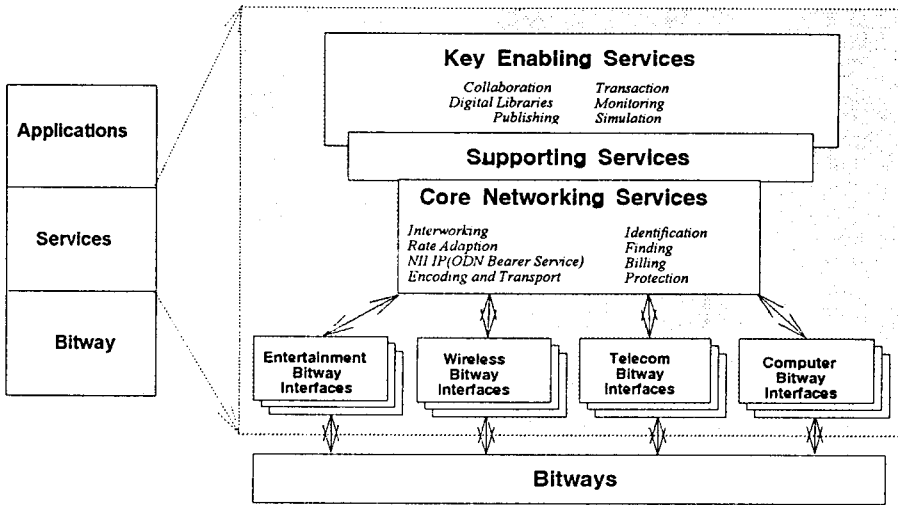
Applications

Services

Bitway

Key Enabling Services

Collaboration
Digital Libraries
Publishing

Transaction
Monitoring
Simulation

Supporting Services

Core Networking Services

Interworking
Rate Adaption
NII IP(ODN Bearer Service)
Encoding and Transport

Identification
Finding
Billing
Protection

Entertainment Bitway Interfaces

Wireless Bitway Interfaces

Telecom Bitway Interfaces

Computer Bitway Interfaces

Bitways